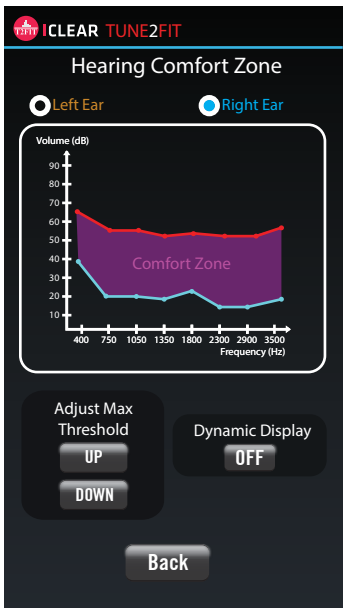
iCLEAR TUNE2FIT

Hearing Comfort Zone

Left Ear

Right Ear

Volume (dB)

| 90 |
|---|
| 80 |
| 70 |
| 60 |
| 50 |
| 40 |
| 30 |
| 20 |
| 10 |

Comfort Zone

400 750 1050 1350 1800 2300 2900 3500

Frequency (Hz)

Adjust Max Threshold

UP

DOWN

Dynamic Display

OFF

Back